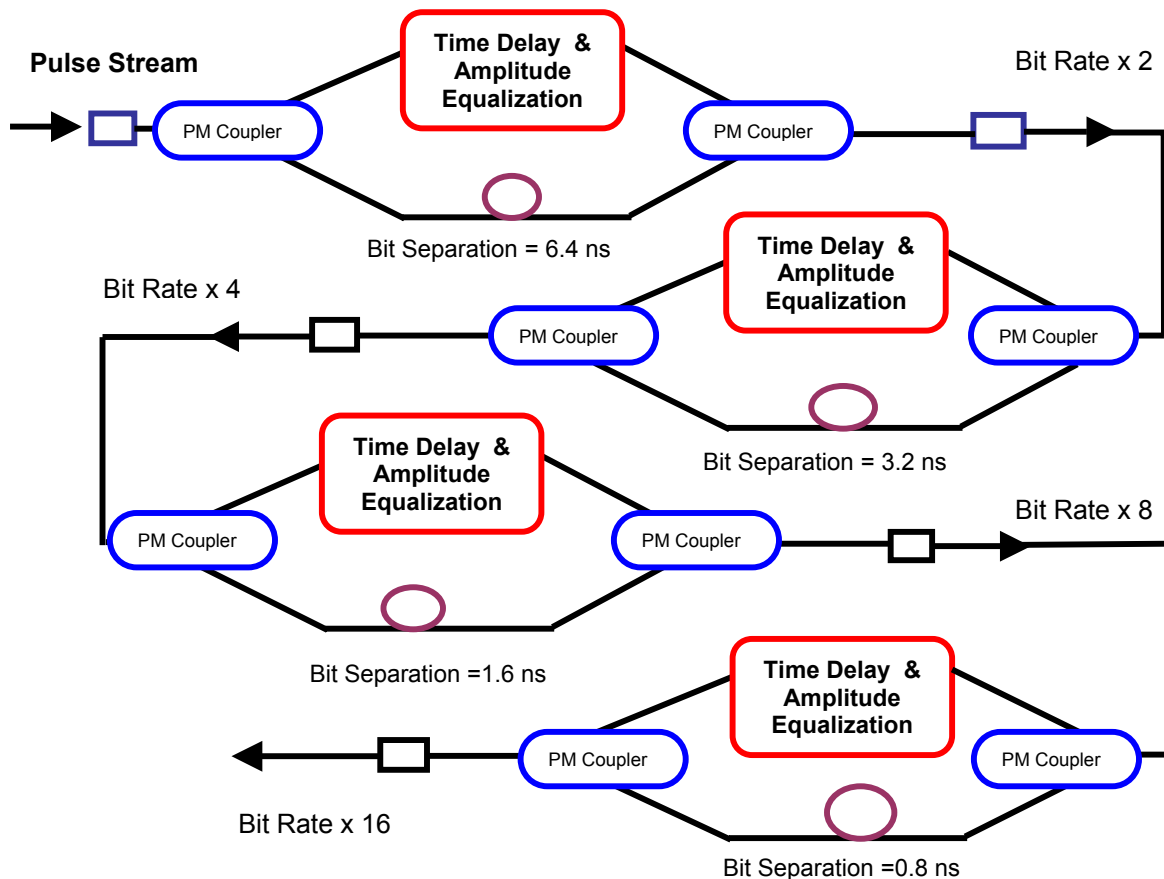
Pulse Stream

PM Coupler

Time Delay & Amplitude Equalization

PM Coupler

Bit Rate x 2

Bit Separation = 6.4 ns

Bit Rate x 4

PM Coupler

Time Delay & Amplitude Equalization

PM Coupler

Bit Separation = 3.2 ns

PM Coupler

Time Delay & Amplitude Equalization

PM Coupler

Bit Rate x 8

Bit Separation =1.6 ns

PM Coupler

Time Delay & Amplitude Equalization

PM Coupler

Bit Rate x 16

Bit Separation =0.8 ns